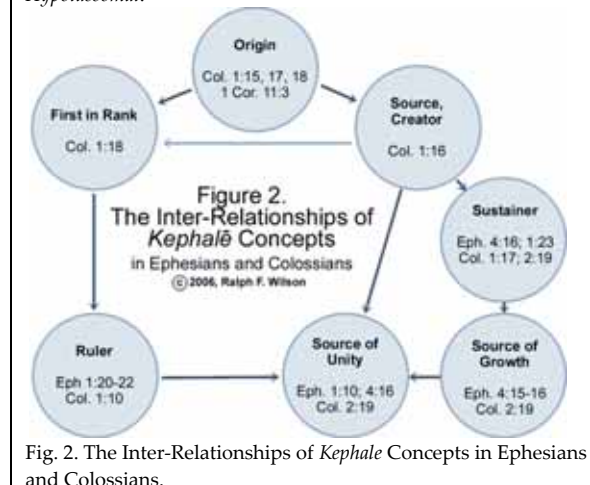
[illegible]

Origin
Col. 1:15, 17, 18
1 Cor. 11:3

First in Rank
Col. 1:18

Source, Creator
Col. 1:16

Figure 2.
The Inter-Relationships of *Kephalē* Concepts
in Ephesians and Colossians
© 2006, Ralph F. Wilson

Sustainer
Eph. 4:16; 1:23
Col. 1:17; 2:19

Ruler
Eph 1:20-22
Col. 1:10

Source of Unity
Eph. 1:10; 4:16
Col. 2:19

Source of Growth
Eph. 4:15-16
Col. 2:19

Fig. 2. The Inter-Relationships of *Kephale* Concepts in Ephesians and Colossians.